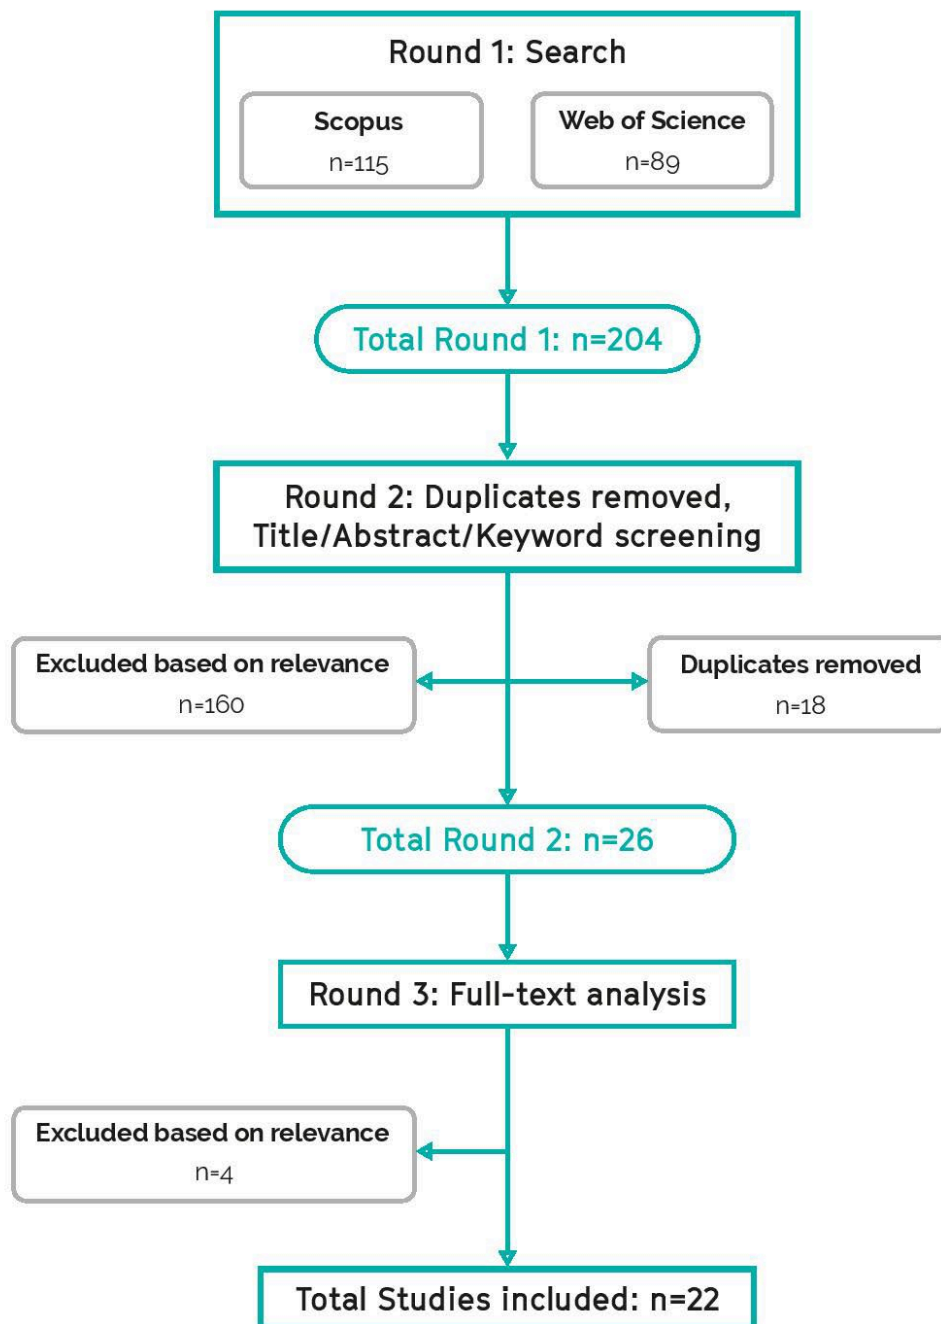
Round 1: Search

Scopus
n=115

Web of Science
n=89

Total Round 1: n=204

Round 2: Duplicates removed, Title/Abstract/Keyword screening

Excluded based on relevance
n=160

Duplicates removed
n=18

Total Round 2: n=26

Round 3: Full-text analysis

Excluded based on relevance
n=4

Total Studies included: n=22